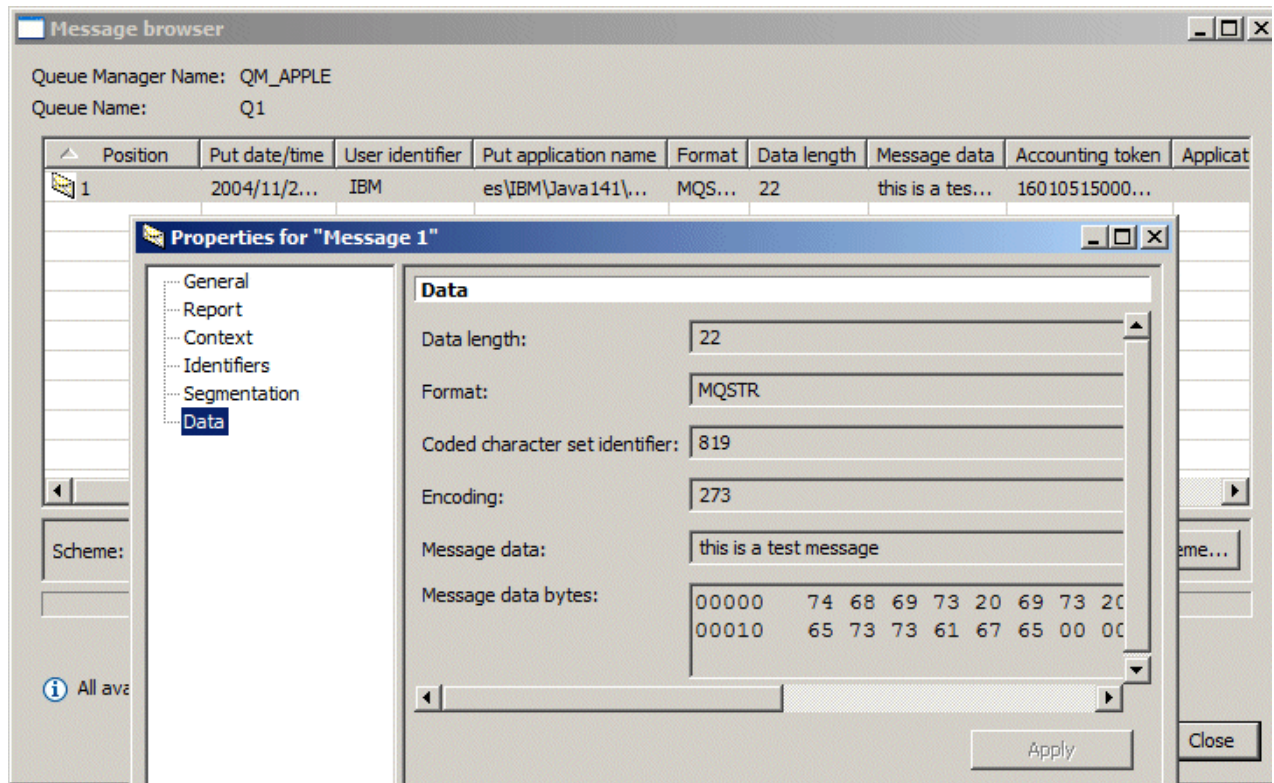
Message browser

Queue Manager Name: QM_APPLE
Queue Name: Q1

| Position | Put date/time | User identifier | Put application name | Format | Data length | Message data | Accounting token | Applicat |
|---|---|---|---|---|---|---|---|---|
| 1 | 2004/11/2... | IBM | es\IBM\Java141\... | MQS... | 22 | this is a tes... | 16010515000... | |

Scheme:

eme...

All ava

Close

Properties for "Message 1"

General
Report
Context
Identifiers
Segmentation
Data

Data

Data length: 22

Format: MQSTR

Coded character set identifier: 819

Encoding: 273

Message data: this is a test message

Message data bytes:
00000 74 68 69 73 20 69 73 20
00010 65 73 73 61 67 65 00 00

Apply